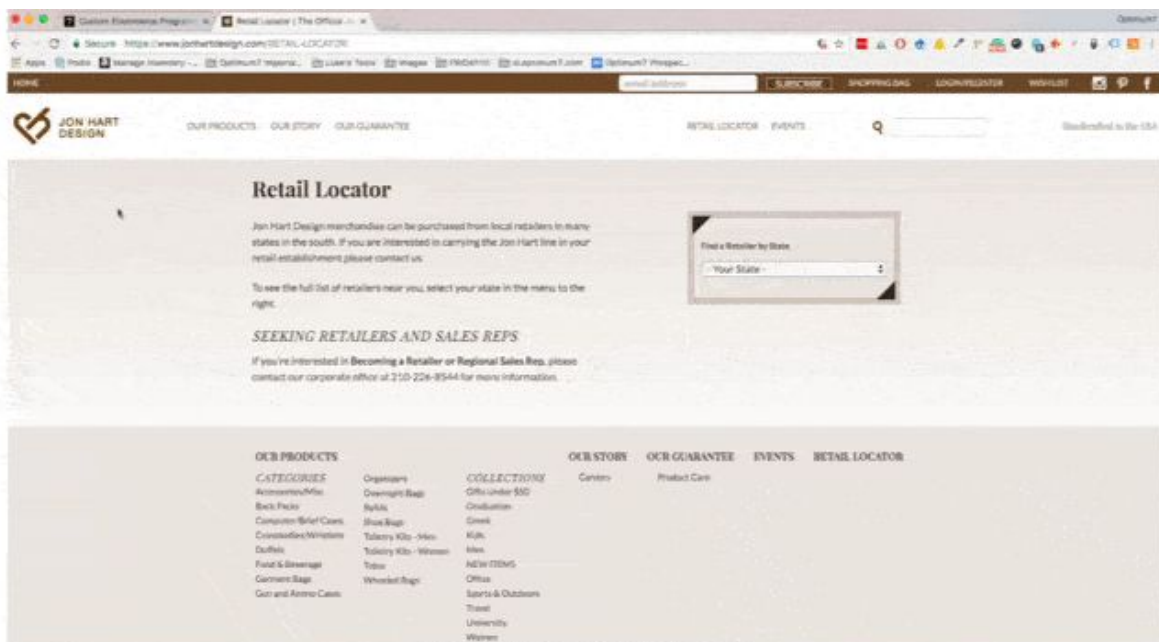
Custom Ecommerce Program | Retail Locator | The Official J

Secure https://www.jonhartdesign.com/RETAIL-LOCATOR

Apps

HOME

email address

SUBSCRIBE SHOPPING BAG LOGIN/REGISTER WISHLIST

JON HART DESIGN

OUR PRODUCTS OUR STORY OUR GUARANTEE

RETAIL LOCATOR EVENTS

Handcrafted in the USA

Retail Locator

Jon Hart Design merchandise can be purchased from local retailers in many states in the south. If you are interested in carrying the Jon Hart line in your retail establishment please contact us.

To see the full list of retailers near you, select your state in the menu to the right.

Find a Retailer by State

- Your State -

SEEKING RETAILERS AND SALES REPS

If you're interested in Becoming a Retailer or Regional Sales Rep, please contact our corporate office at 210-226-8544 for more information.

OUR PRODUCTS

CATEGORIES
Accessories/Misc
Back Packs
Computer/Brief Cases
Crossbodies/Wristlets
Duffels
Food & Beverage
Garment Bags
Gun and Ammo Cases

Organizers
Overnight Bags
Rylds
Shoe Bags
Toiletry Kits - Men
Toiletry Kits - Women
Totes
Wheeled Bags

COLLECTIONS
Gifts Under $50
Graduation
Greek
Kids
Men
NEW ITEMS
Office
Sports & Outdoors
Travel
University
Women

OUR STORY
Careers

OUR GUARANTEE
Product Care

EVENTS

RETAIL LOCATOR